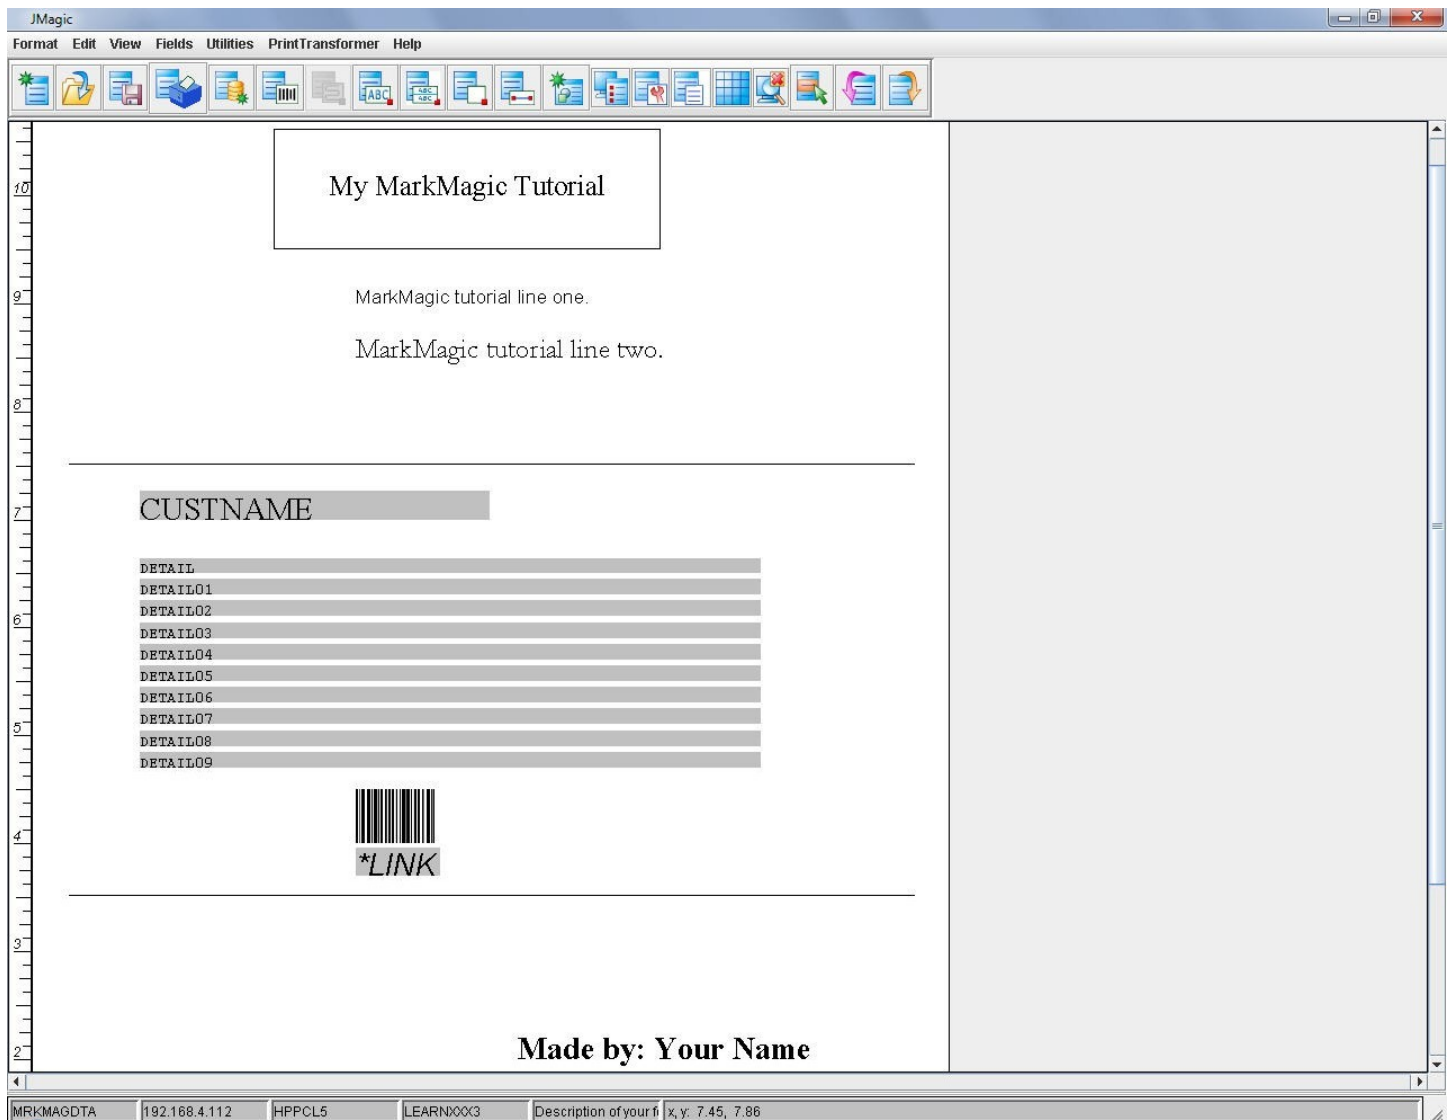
JMagic

Format Edit View Fields Utilities PrintTransformer Help

10

My MarkMagic Tutorial

9

MarkMagic tutorial line one.

MarkMagic tutorial line two.

8

7

CUSTNAME

DETAIL
DETAIL01
DETAIL02
DETAIL03
DETAIL04
DETAIL05
DETAIL06
DETAIL07
DETAIL08
DETAIL09

6

5

4

*LINK

3

2

Made by: Your Name

MRKMAGDTA | 192.168.4.112 | HPPCL5 | LEARNXXX3 | Description of your f | x, y: 7.45, 7.86